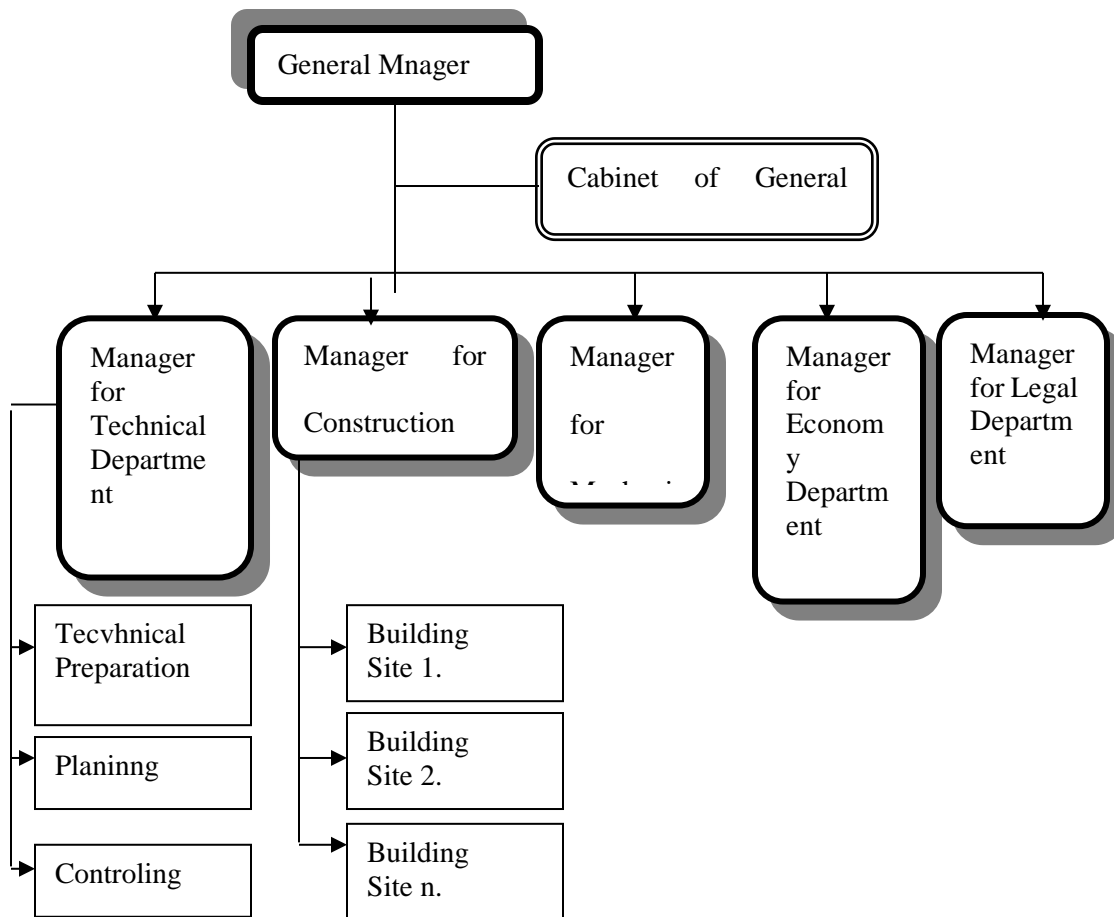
General Mnager

Cabinet of General

Manager for Technical Department

Manager for Construction

Manager for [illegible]

Manager for Economy Department

Manager for Legal Department

Tecvhnical Preparation

Planinng

Controling

Building Site 1.

Building Site 2.

Building Site n.